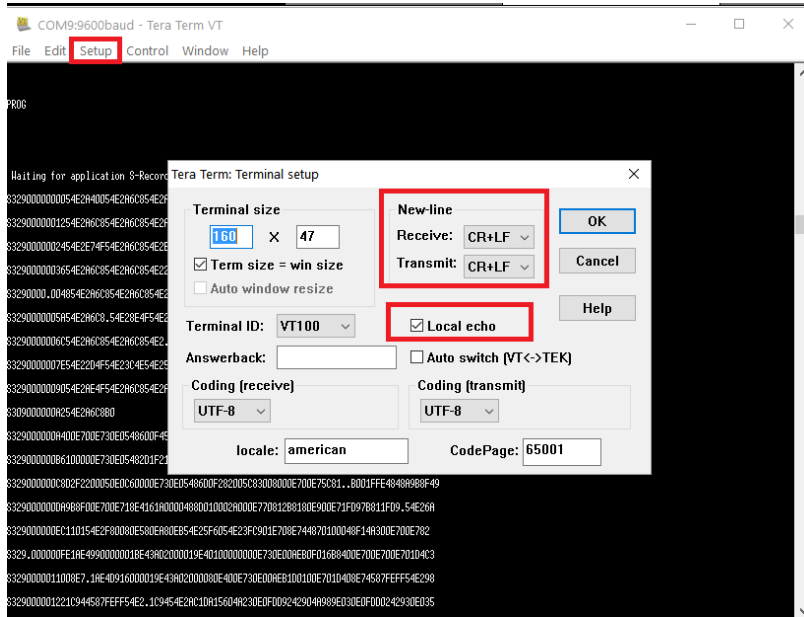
COM9:9600baud - Tera Term VT

File Edit Setup Control Window Help

PROG

Waiting for application S-Record

S329000000000054E2A40D54E2A6C854E2F

S32900000001254E2A6C854E2A6C854E2F

S329000000002454E2E74F54E2A6C854E2E

S32900000003654E2A6C854E2A6C854E22

S3290000.0D4854E2A6C854E2A6C854E2

S329000000005A54E2A6C8.54E28E4F54E2

S329000000006C54E2A6C854E2A6C854E2.

S329000000007E54E22D4F54E23C4E54E25

S329000000009054E2AE4F54E2A6C854E2F

S309000000A254E2A6C8BD

S3290000000A400E700E730E054860DF4

S329000000B6100000E730E054820D1F2

S3290000000C8D2F220005D0E0C60000E730E05486D0F282005C83008000E700E75C81..B001FFE4048A9B8F49

S329000000000DA9B8F00E700E718E4161A0000488D010002A000E770812B8180E900E71F097B811F09.54E26A

S3290000000EC110154E2F8D080E580EA80EB54E25F6054E23FC901E708E74487010048F14A300E700E782

S329.000000FE1AE4990000001BE43A02000019E40100000000E730E00AEB0F016B8400E700E700E701D4C3

S32900000011008E7.1AE4D916000019E43A0200008E400E730E00AEB1D010E701D408E74587FEFF54E298

S3290000001221C944587FEFF54E2.1C9454E2A1C1DA15604A230E0FD09242904A989E030E0FD00242930E035

Tera Term: Terminal setup

Terminal size

160 X 47

Term size = win size

Auto window resize

New-line

Receive: CR+LF

Transmit: CR+LF

OK

Cancel

Help

Terminal ID: VT100

Local echo

Answerback:

Auto switch (VT<->TEK)

Coding (receive)

UTF-8

Coding (transmit)

UTF-8

locale: american

CodePage: 65001